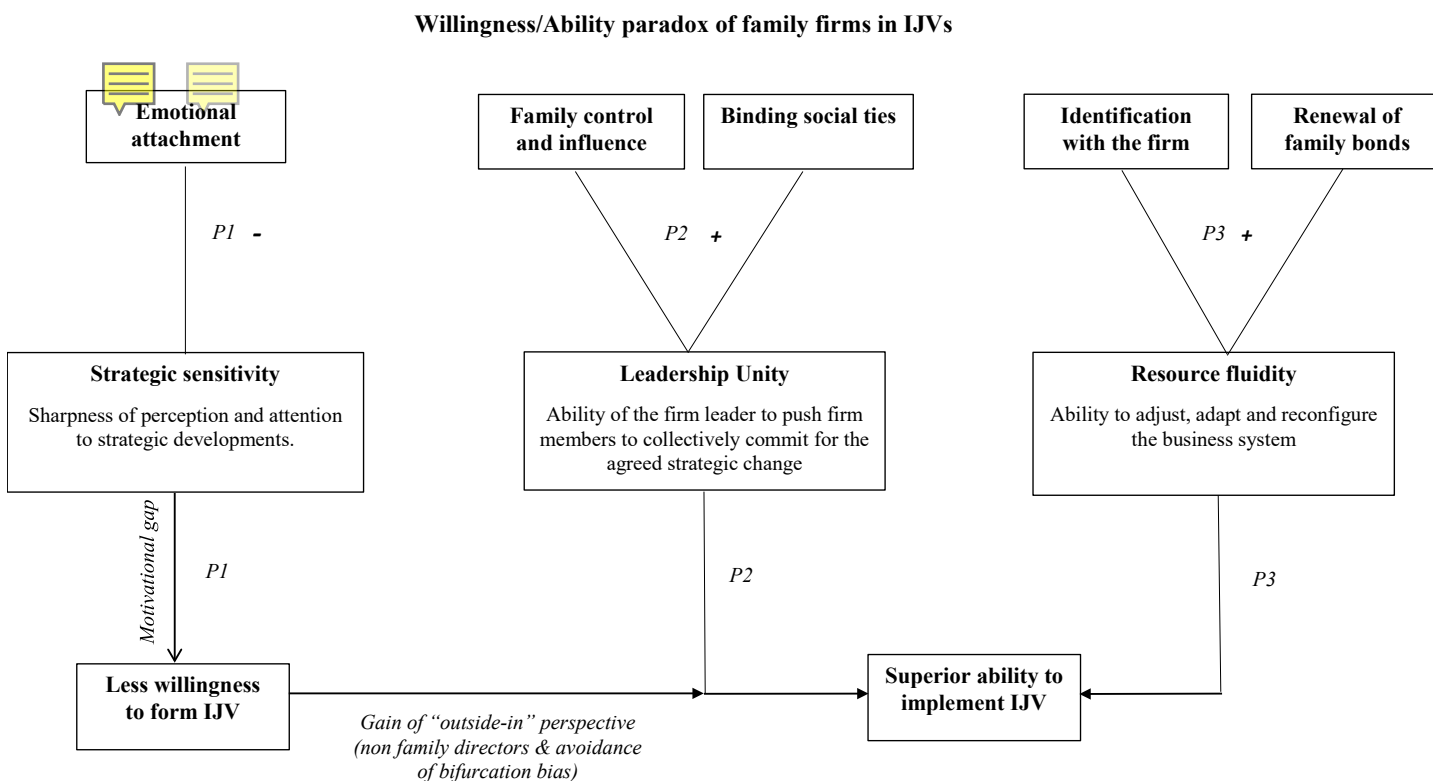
Willingness/Ability paradox of family firms in IJVs

Emotional attachment

Family control and influence

Binding social ties

Identification with the firm

Renewal of family bonds

P1 -

P2 +

P3 +

Strategic sensitivity

Sharpness of perception and attention to strategic developments.

Leadership Unity

Ability of the firm leader to push firm members to collectively commit for the agreed strategic change

Resource fluidity

Ability to adjust, adapt and reconfigure the business system

Motivational gap

P1

P2

P3

Less willingness to form IJV

Superior ability to implement IJV

Gain of "outside-in" perspective (non family directors & avoidance of bifurcation bias)